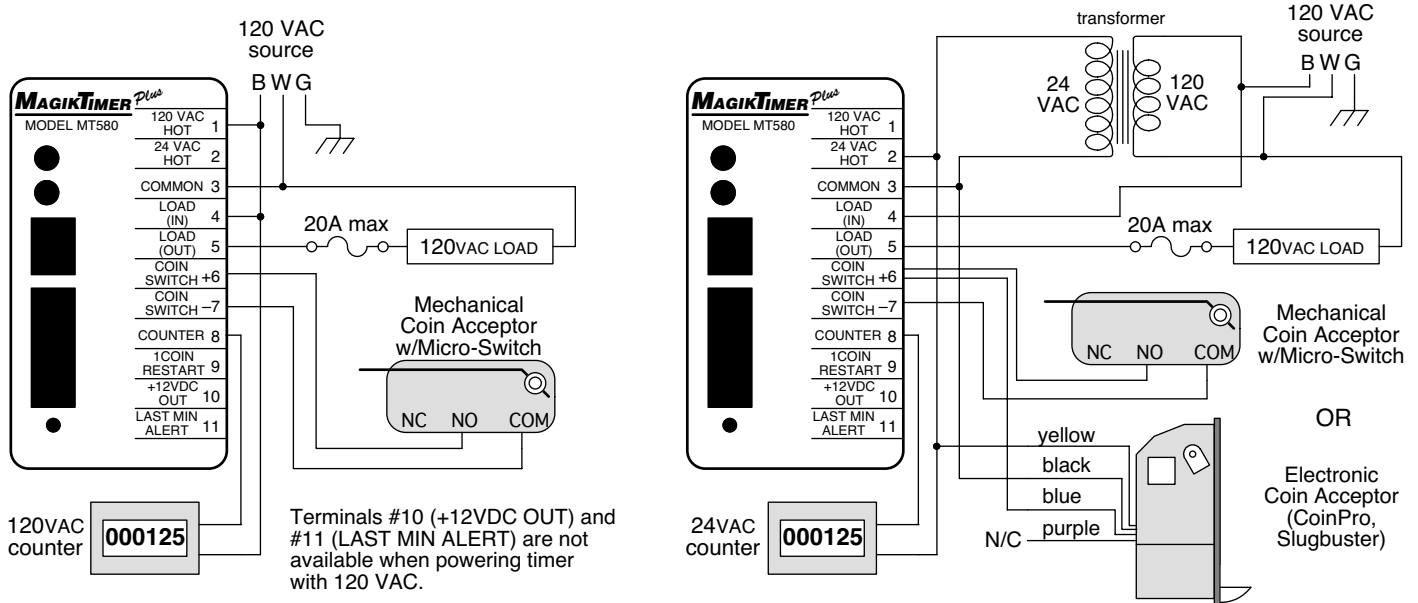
120 VAC
source
B W G

MAGIKTIMER Plus
MODEL MT580

120 VAC HOT 1
24 VAC HOT 2
COMMON 3
LOAD (IN) 4
LOAD (OUT) 5
COIN SWITCH +6
COIN SWITCH −7
COUNTER 8
1COIN RESTART 9
+12VDC OUT 10
LAST MIN ALERT 11

20A max
120VAC LOAD

Mechanical
Coin Acceptor
w/Micro-Switch
NC NO COM

120VAC
counter
000125

Terminals #10 (+12VDC OUT) and #11 (LAST MIN ALERT) are not available when powering timer with 120 VAC.

transformer
24
VAC
120
VAC
120 VAC
source
B W G

MAGIKTIMER Plus
MODEL MT580

120 VAC HOT 1
24 VAC HOT 2
COMMON 3
LOAD (IN) 4
LOAD (OUT) 5
COIN SWITCH +6
COIN SWITCH −7
COUNTER 8
1COIN RESTART 9
+12VDC OUT 10
LAST MIN ALERT 11

20A max
120VAC LOAD

NC NO COM
Mechanical
Coin Acceptor
w/Micro-Switch

OR

yellow
black
blue
purple
N/C

Electronic
Coin Acceptor
(CoinPro,
Slugbuster)

24VAC
counter
000125